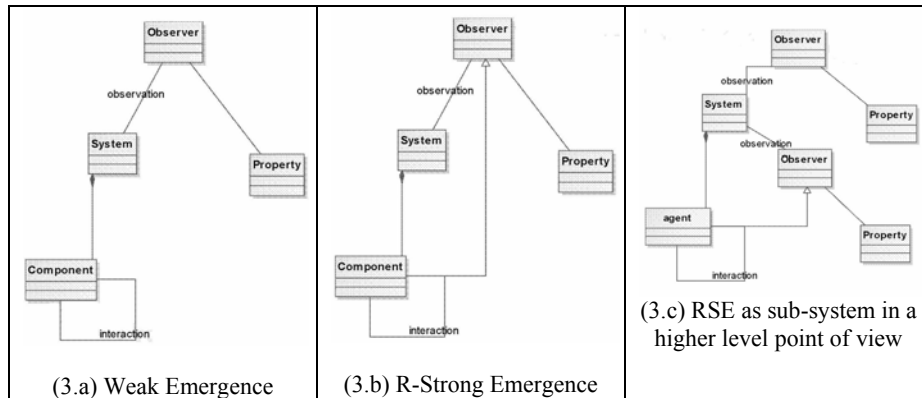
Observer

observation

System

Property

Component

interaction

(3.a) Weak Emergence

Observer

observation

System

Property

Component

interaction

(3.b) R-Strong Emergence

Observer

observation

System

Property

observation

Observer

agent

Property

interaction

(3.c) RSE as sub-system in a higher level point of view